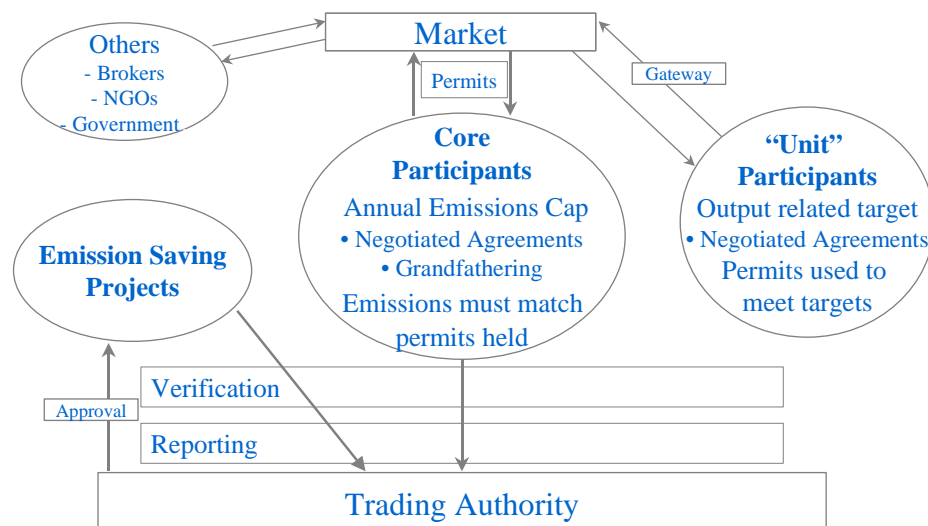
Market

Others
- Brokers
- NGOs
- Government

Permits

Gateway

Core Participants
Annual Emissions Cap
• Negotiated Agreements
• Grandfathering
Emissions must match permits held

"Unit" Participants
Output related target
• Negotiated Agreements
Permits used to meet targets

Emission Saving Projects

Verification

Approval

Reporting

Trading Authority